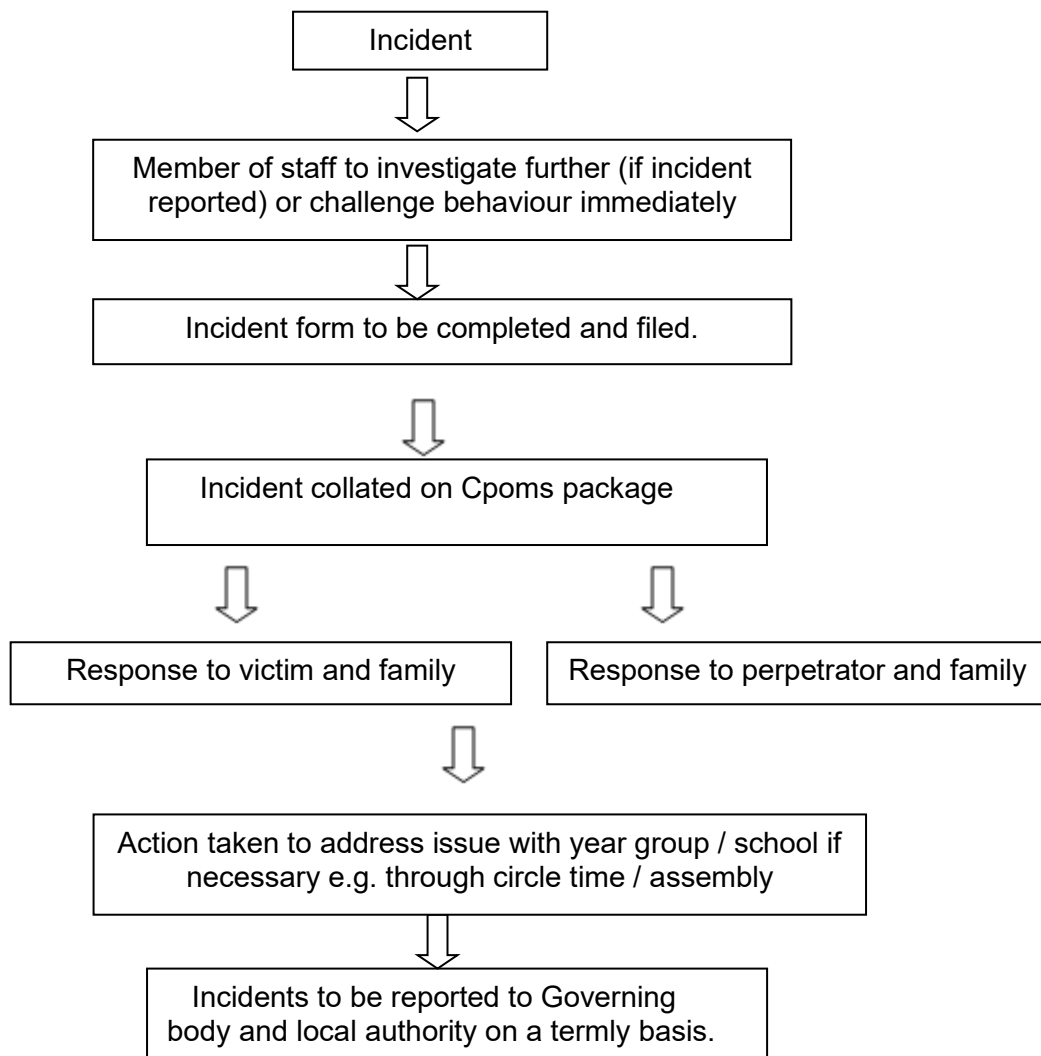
Incident

Member of staff to investigate further (if incident reported) or challenge behaviour immediately

Incident form to be completed and filed.

Incident collated on Cpoms package

Response to victim and family

Response to perpetrator and family

Action taken to address issue with year group / school if necessary e.g. through circle time / assembly

Incidents to be reported to Governing body and local authority on a termly basis.